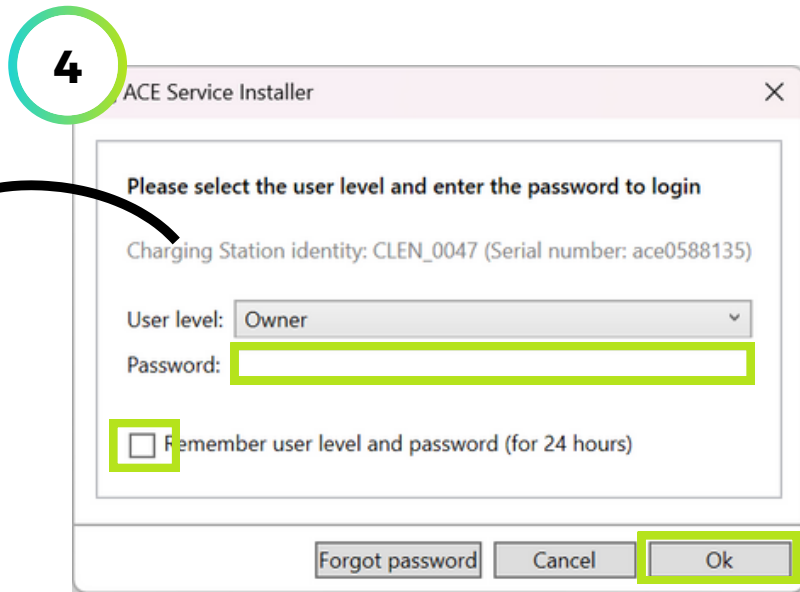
4

ACE Service Installer

×

Please select the user level and enter the password to login

Charging Station identity: CLEN_0047 (Serial number: ace0588135)

User level: Owner

Password:

Remember user level and password (for 24 hours)

Forgot password

Cancel

Ok